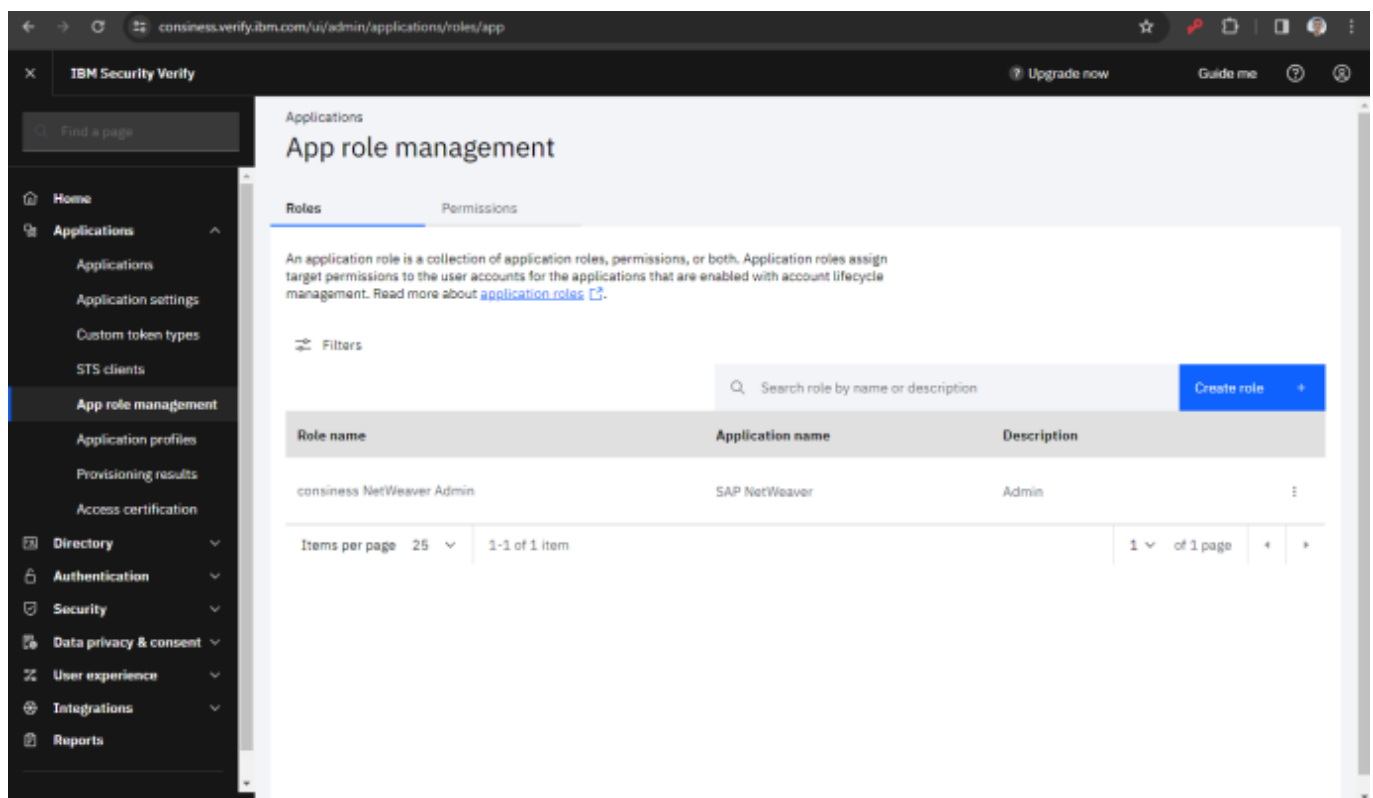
consiness.verify.ibm.com/ui/admin/applications/roles/app

IBM Security Verify

Upgrade now

Guide me

Find a page

Home

Applications

Applications

Application settings

Custom token types

STS clients

App role management

Application profiles

Provisioning results

Access certification

Directory

Authentication

Security

Data privacy & consent

User experience

Integrations

Reports

Applications

App role management

Roles

Permissions

An application role is a collection of application roles, permissions, or both. Application roles assign target permissions to the user accounts for the applications that are enabled with account lifecycle management. Read more about application roles.

Filters

Search role by name or description

Create role +

| Role name | Application name | Description |
|---|---|---|
| consiness NetWeaver Admin | SAP NetWeaver | Admin |

Items per page 25 1-1 of 1 item 1 of 1 page